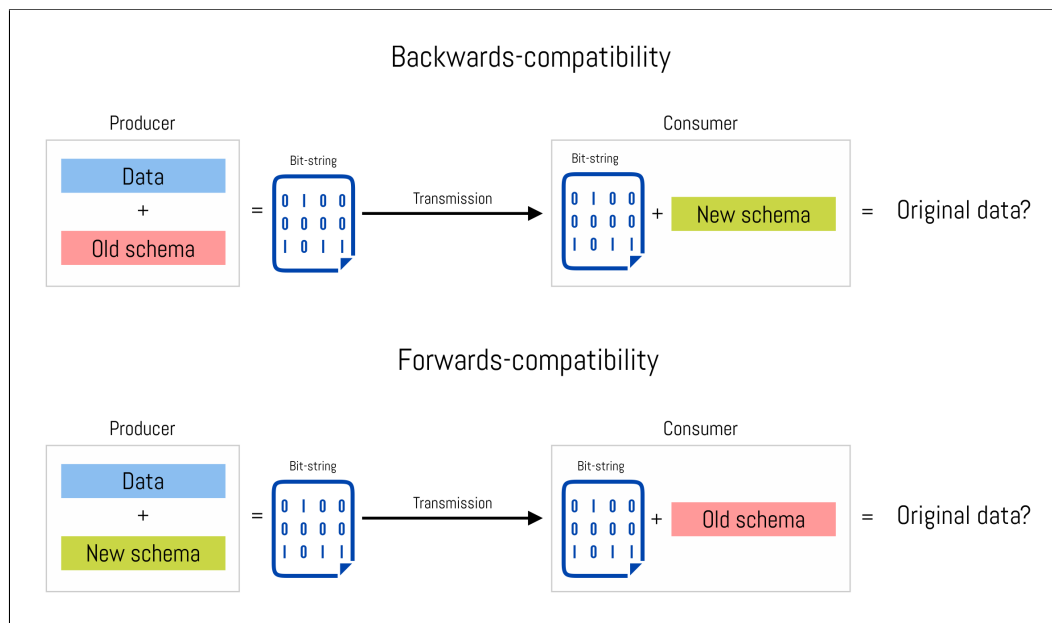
Backwards-compatibility

Producer

Data
+
Old schema

=

Bit-string
0 1 0 0
0 0 0 0
1 0 1 1

Transmission

Consumer

Bit-string
0 1 0 0
0 0 0 0
1 0 1 1

+ New schema

= Original data?

Forwards-compatibility

Producer

Data
+
New schema

=

Bit-string
0 1 0 0
0 0 0 0
1 0 1 1

Transmission

Consumer

Bit-string
0 1 0 0
0 0 0 0
1 0 1 1

+ Old schema

= Original data?